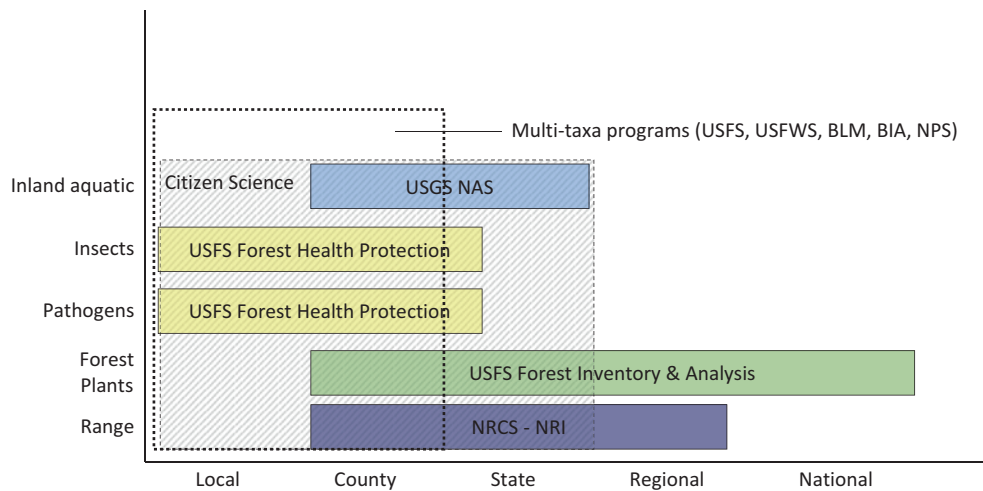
Multi-taxa programs (USFS, USFWS, BLM, BIA, NPS)

Inland aquatic
Citizen Science
USGS NAS

Insects
USFS Forest Health Protection

Pathogens
USFS Forest Health Protection

Forest Plants
USFS Forest Inventory & Analysis

Range
NRCS - NRI

Local
County
State
Regional
National